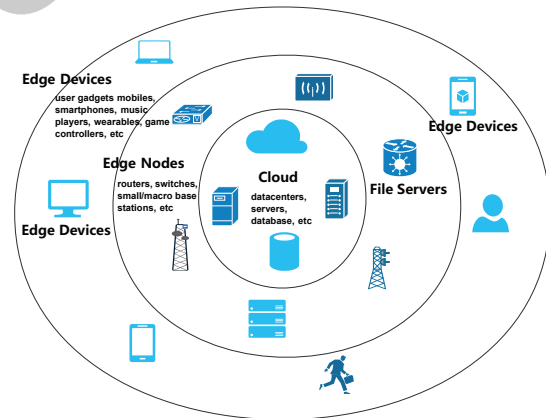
Edge Devices
user gadgets mobiles, smartphones, music players, wearables, game controllers, etc

Edge Devices

Edge Nodes
routers, switches, small/macro base stations, etc

Cloud
datacenters, servers, database, etc

File Servers

Edge Devices